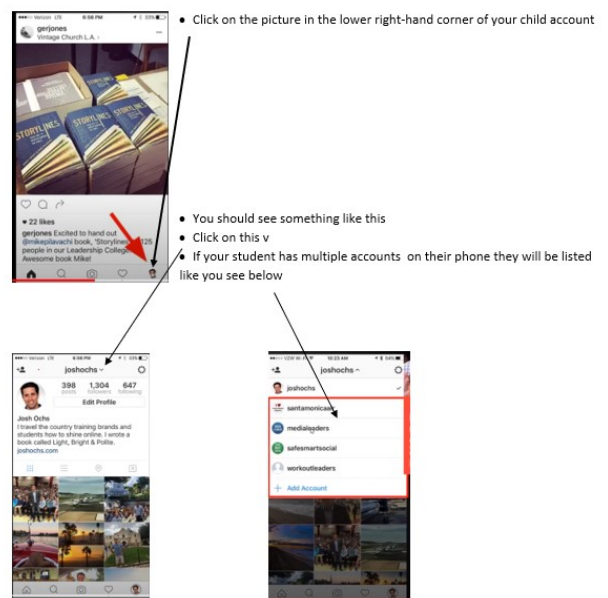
•Verizon LTE 6:56 PM 33%

gerjones
Vintage Church L.A.

STORYLINES

♥ 22 likes
gerjones Excited to hand out @mikepilavachi book, 'Storylines' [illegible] people in our Leadership College. Awesome book Mike!

• Click on the picture in the lower right-hand corner of your child account

• You should see something like this
• Click on this v
• If your student has multiple accounts on their phone they will be listed like you see below

•Verizon LTE 6:56 PM
joshochs
398 posts
1,304 followers
647 following
Edit Profile
Josh Ochs
I travel the country training brands and students how to shine online. I wrote a book called Light, Bright & Polite.
joshochs.com

VZW Wi-Fi 10:23 AM
joshochs
joshochs
santamonicasm
medialeaders
safesmartsocial
workoutleaders
+ Add Account